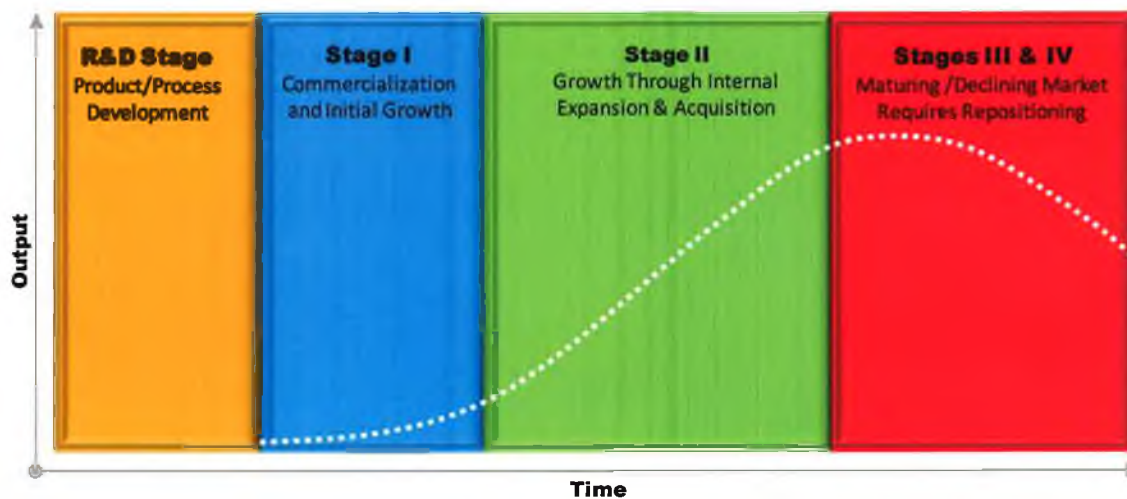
R&D Stage
Product/Process Development

Stage I
Commercialization and Initial Growth

Stage II
Growth Through Internal Expansion & Acquisition

Stages III & IV
Maturing /Declining Market Requires Repositioning

Output

Time